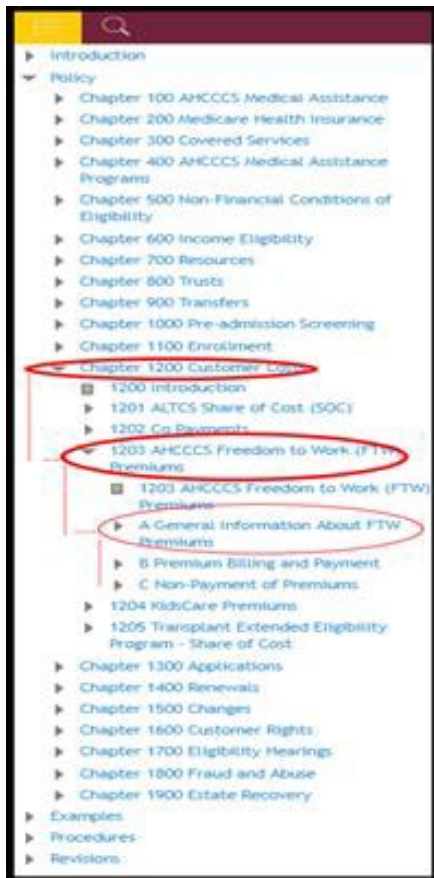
Introduction
Policy
Chapter 100 AHCCCS Medical Assistance
Chapter 200 Medicare Health Insurance
Chapter 300 Covered Services
Chapter 400 AHCCCS Medical Assistance Programs
Chapter 500 Non-Financial Conditions of Eligibility
Chapter 600 Income Eligibility
Chapter 700 Resources
Chapter 800 Trusts
Chapter 900 Transfers
Chapter 1000 Pre-admission Screening
Chapter 1100 Enrollment
Chapter 1200 Customer Cost
1200 Introduction
1201 ALTCS Share of Cost (SOC)
1202 Co Payments
1203 AHCCCS Freedom to Work (FTW) Premiums
1203 AHCCCS Freedom to Work (FTW) Premiums
A General Information About FTW Premiums
B Premium Billing and Payment
C Non-Payment of Premiums
1204 KidsCare Premiums
1205 Transplant Extended Eligibility Program - Share of Cost
Chapter 1300 Applications
Chapter 1400 Renewals
Chapter 1500 Changes
Chapter 1600 Customer Rights
Chapter 1700 Eligibility Hearings
Chapter 1800 Fraud and Abuse
Chapter 1900 Estate Recovery
Examples
Procedures
Revisions